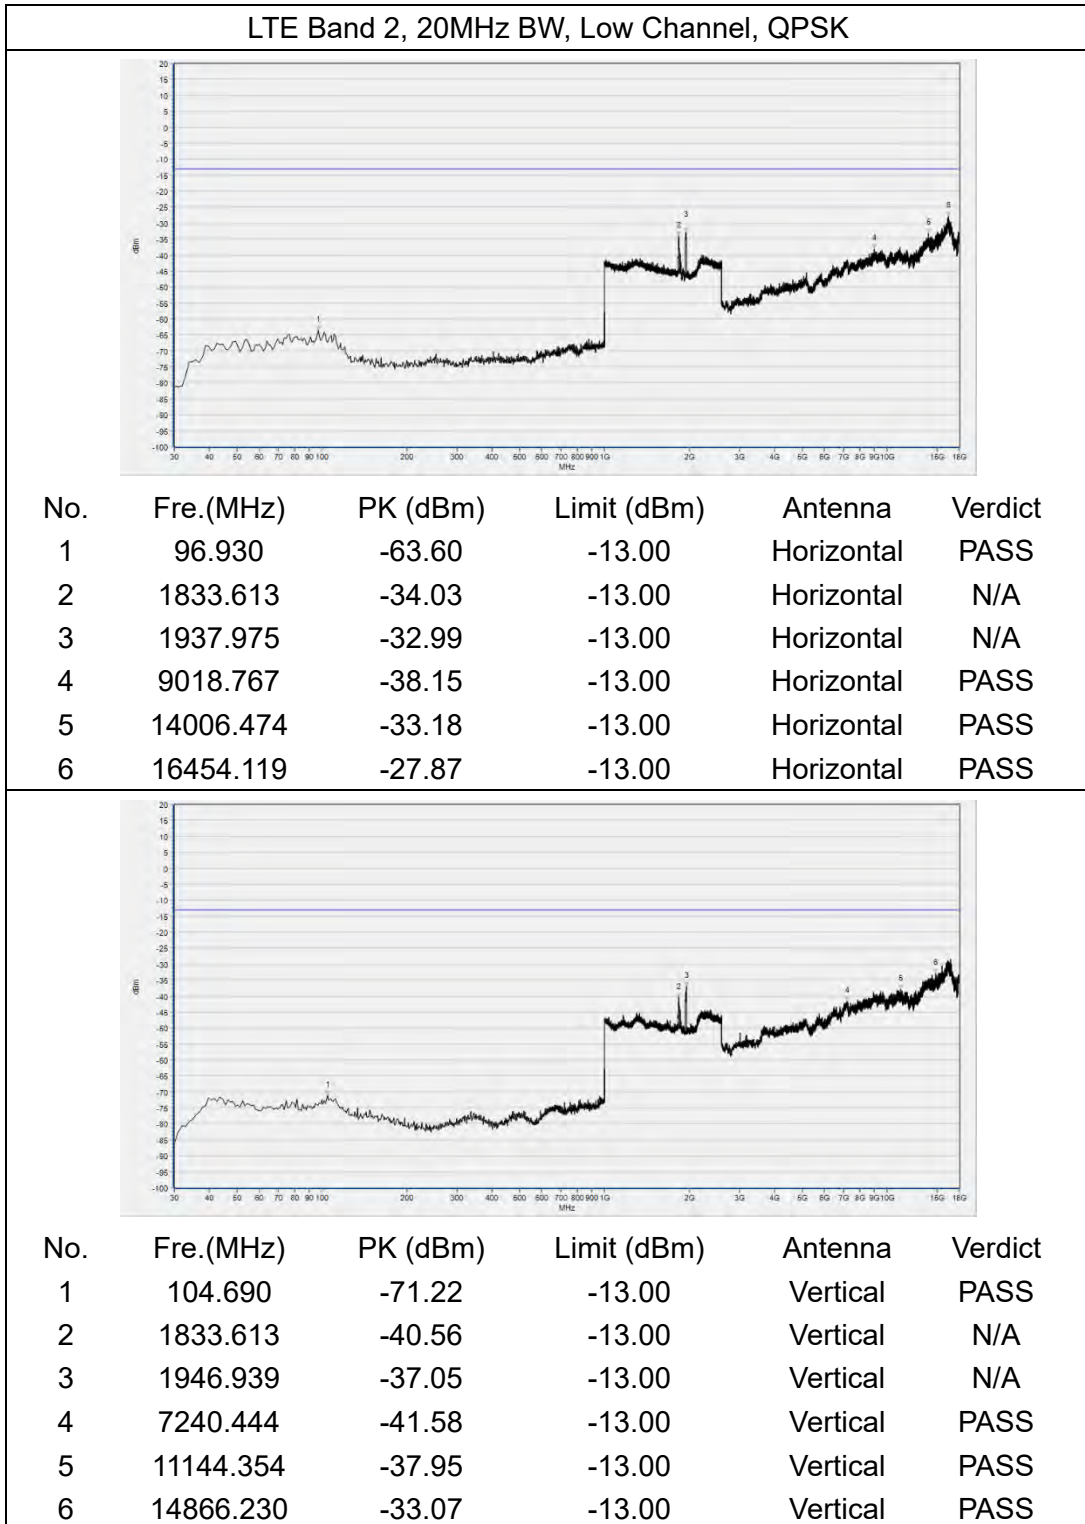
LTE Band 2, 20MHz BW, Low Channel, QPSK

20
15
10
5
0
-5
-10
-15
-20
-25
-30
-35
-40
-45
-50
-55
-60
-65
-70
-75
-80
-85
-90
-95
-100
dBm
30 40 50 60 70 80 90 100 200 300 400 500 600 700 800 900 1G 2G 3G 4G 5G 6G 7G 8G 9G 10G 15G 18G
MHz
1 2 3 4 5 6

| No. | Fre.(MHz) | PK (dBm) | Limit (dBm) | Antenna | Verdict |
|---|---|---|---|---|---|
| 1 | 96.930 | -63.60 | -13.00 | Horizontal | PASS |
| 2 | 1833.613 | -34.03 | -13.00 | Horizontal | N/A |
| 3 | 1937.975 | -32.99 | -13.00 | Horizontal | N/A |
| 4 | 9018.767 | -38.15 | -13.00 | Horizontal | PASS |
| 5 | 14006.474 | -33.18 | -13.00 | Horizontal | PASS |
| 6 | 16454.119 | -27.87 | -13.00 | Horizontal | PASS |

20
15
10
5
0
-5
-10
-15
-20
-25
-30
-35
-40
-45
-50
-55
-60
-65
-70
-75
-80
-85
-90
-95
-100
dBm
30 40 50 60 70 80 90 100 200 300 400 500 600 700 800 900 1G 2G 3G 4G 5G 6G 7G 8G 9G 10G 15G 18G
MHz
1 2 3 4 5 6

| No. | Fre.(MHz) | PK (dBm) | Limit (dBm) | Antenna | Verdict |
|---|---|---|---|---|---|
| 1 | 104.690 | -71.22 | -13.00 | Vertical | PASS |
| 2 | 1833.613 | -40.56 | -13.00 | Vertical | N/A |
| 3 | 1946.939 | -37.05 | -13.00 | Vertical | N/A |
| 4 | 7240.444 | -41.58 | -13.00 | Vertical | PASS |
| 5 | 11144.354 | -37.95 | -13.00 | Vertical | PASS |
| 6 | 14866.230 | -33.07 | -13.00 | Vertical | PASS |